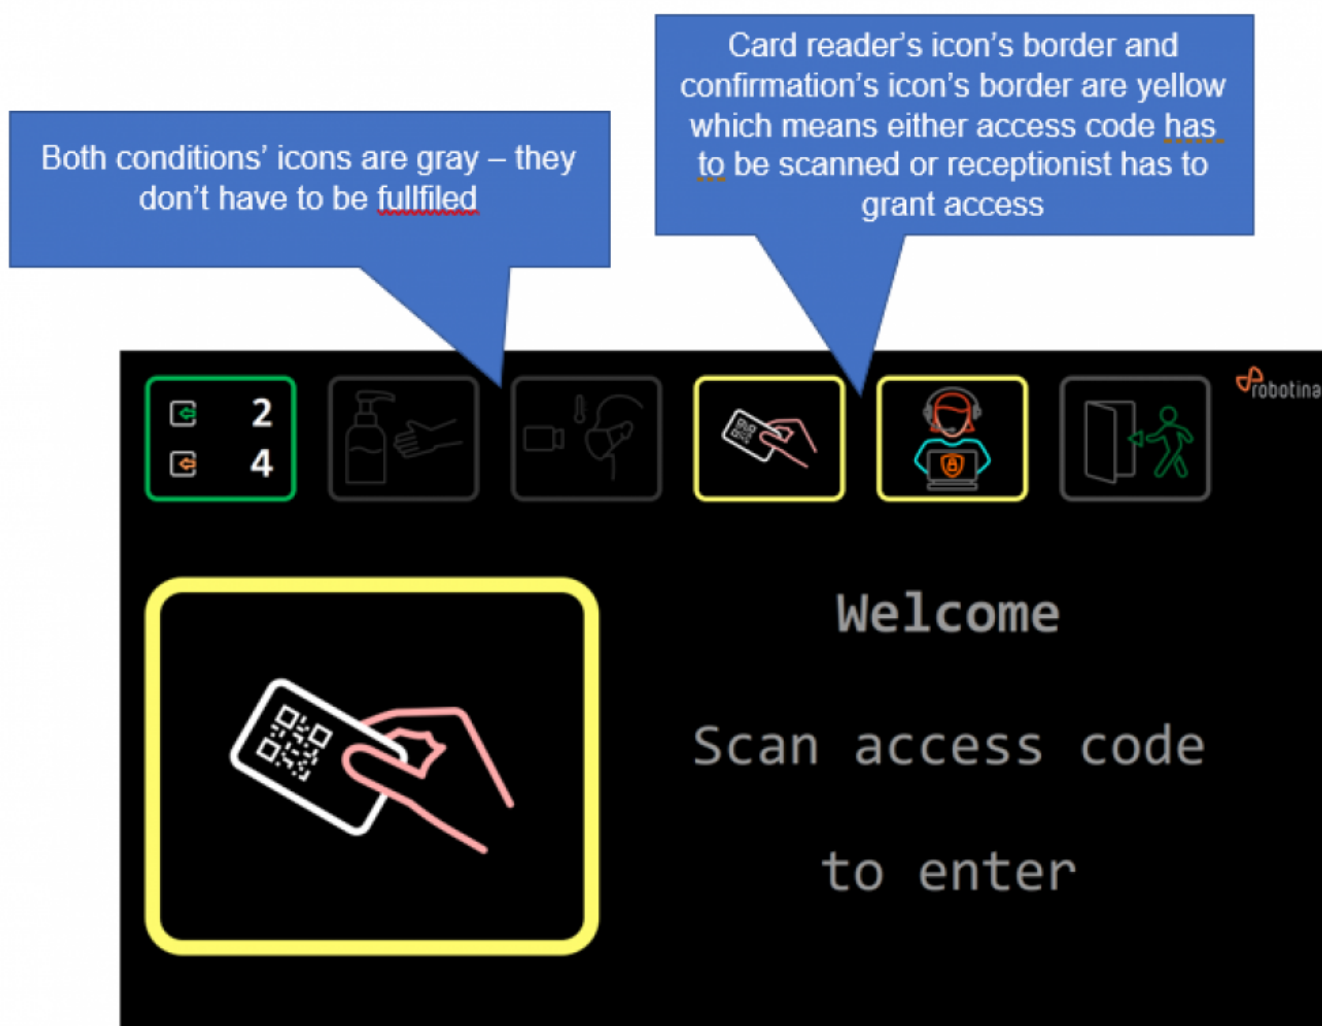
Both conditions' icons are gray – they don't have to be fullfiled

Card reader's icon's border and confirmation's icon's border are yellow which means either access code has to be scanned or receptionist has to grant access

2
4

robotina

Welcome

Scan access code

to enter